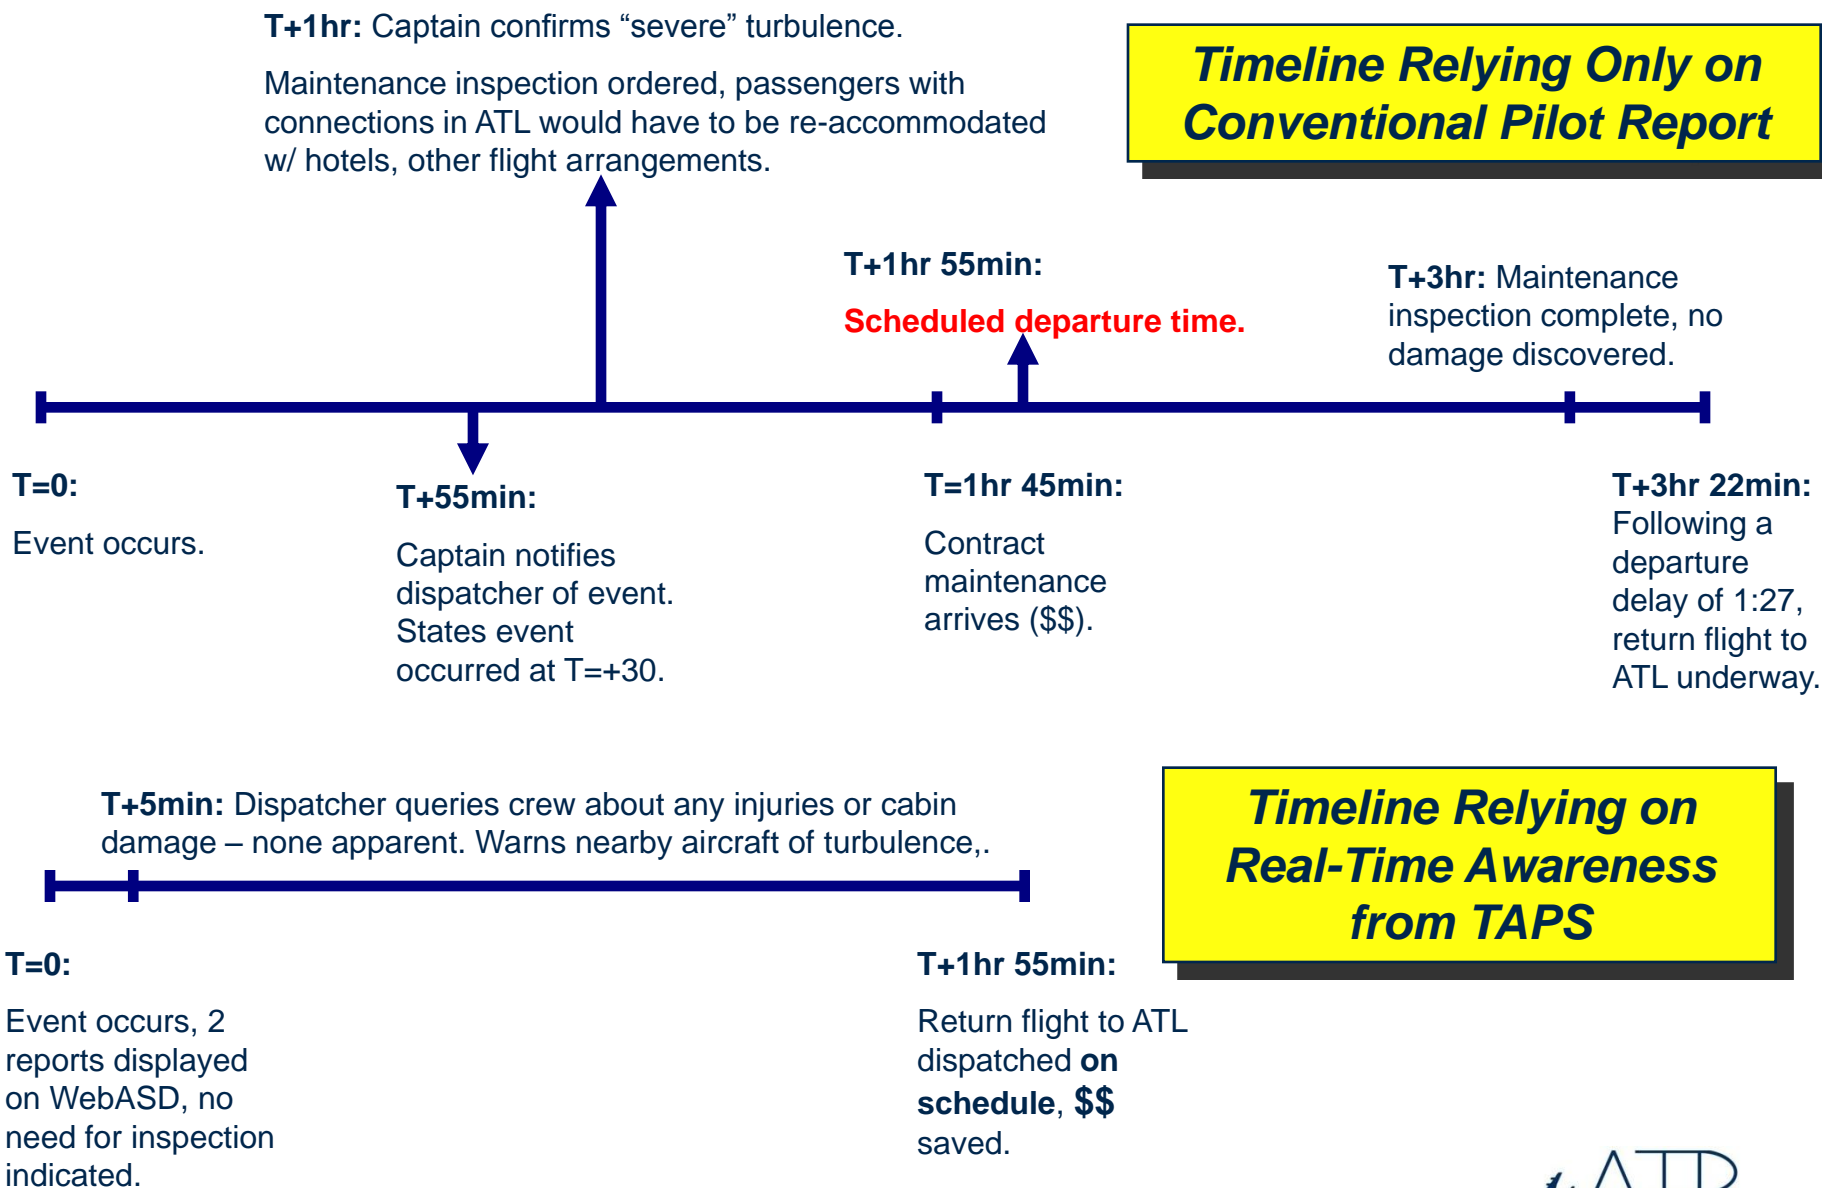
T+1hr: Captain confirms “severe” turbulence.

Maintenance inspection ordered, passengers with connections in ATL would have to be re-accommodated w/ hotels, other flight arrangements.

Timeline Relying Only on Conventional Pilot Report

T+1hr 55min:

Scheduled departure time.

T+3hr: Maintenance inspection complete, no damage discovered.

T=0:

Event occurs.

T+55min:

Captain notifies dispatcher of event. States event occurred at T=+30.

T=1hr 45min:

Contract maintenance arrives ($$).

T+3hr 22min: Following a departure delay of 1:27, return flight to ATL underway.

T+5min: Dispatcher queries crew about any injuries or cabin damage – none apparent. Warns nearby aircraft of turbulence,.

Timeline Relying on Real-Time Awareness from TAPS

T=0:

Event occurs, 2 reports displayed on WebASD, no need for inspection indicated.

T+1hr 55min:

Return flight to ATL dispatched on schedule, $$ saved.

ATR